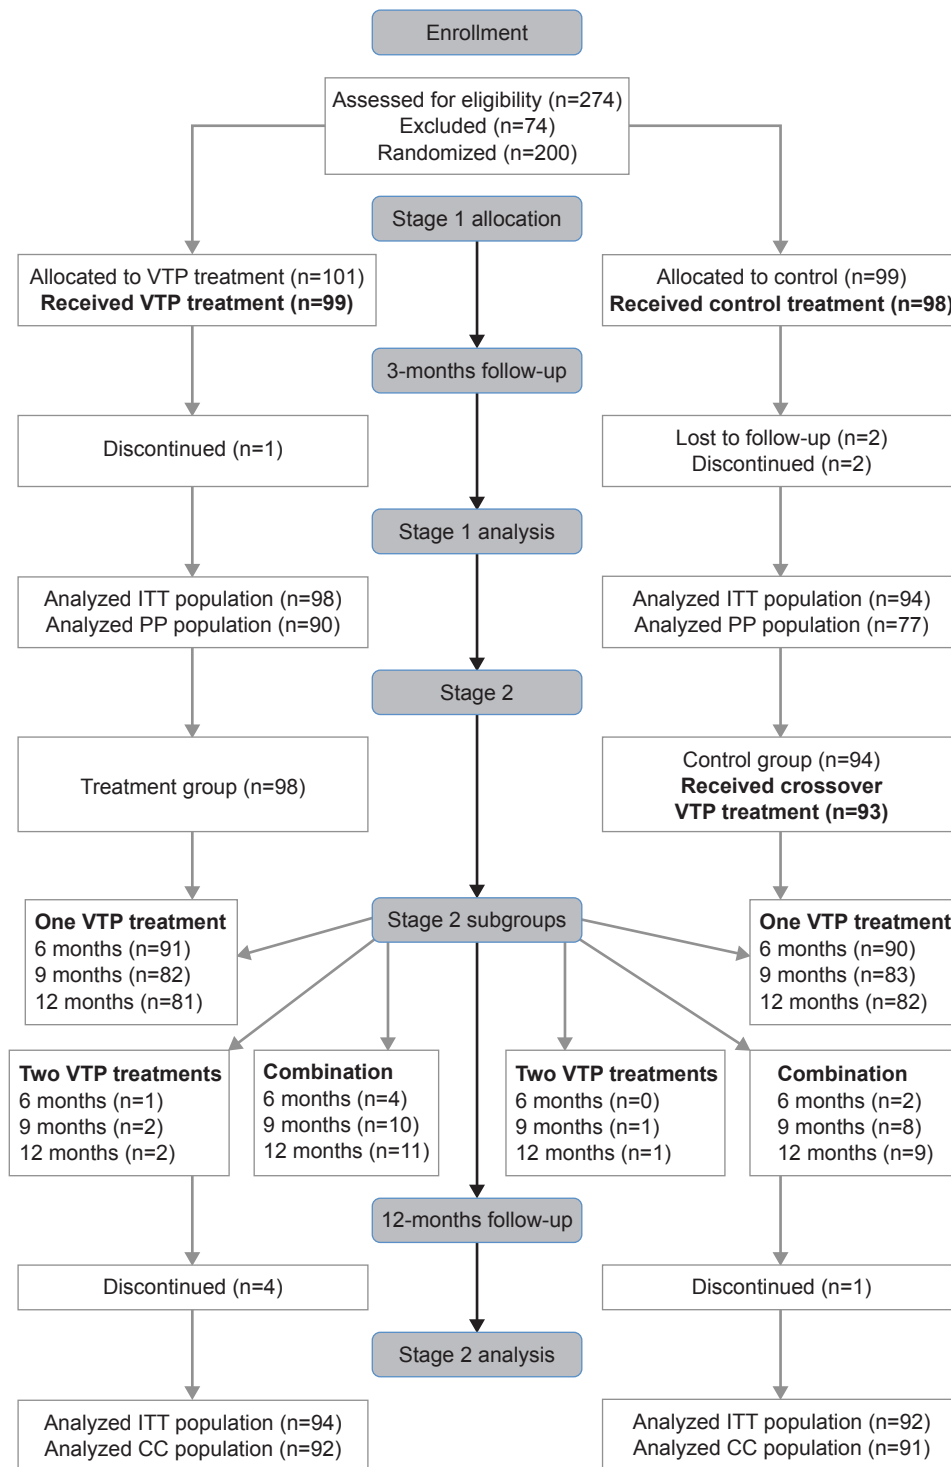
Enrollment

Assessed for eligibility (n=274)
Excluded (n=74)
Randomized (n=200)

Stage 1 allocation

Allocated to VTP treatment (n=101)
**Received VTP treatment (n=99)**

Allocated to control (n=99)
**Received control treatment (n=98)**

3-months follow-up

Discontinued (n=1)

Lost to follow-up (n=2)
Discontinued (n=2)

Stage 1 analysis

Analyzed ITT population (n=98)
Analyzed PP population (n=90)

Analyzed ITT population (n=94)
Analyzed PP population (n=77)

Stage 2

Treatment group (n=98)

Control group (n=94)
**Received crossover VTP treatment (n=93)**

Stage 2 subgroups

**One VTP treatment**
6 months (n=91)
9 months (n=82)
12 months (n=81)

**One VTP treatment**
6 months (n=90)
9 months (n=83)
12 months (n=82)

**Two VTP treatments**
6 months (n=1)
9 months (n=2)
12 months (n=2)

**Combination**
6 months (n=4)
9 months (n=10)
12 months (n=11)

**Two VTP treatments**
6 months (n=0)
9 months (n=1)
12 months (n=1)

**Combination**
6 months (n=2)
9 months (n=8)
12 months (n=9)

12-months follow-up

Discontinued (n=4)

Discontinued (n=1)

Stage 2 analysis

Analyzed ITT population (n=94)
Analyzed CC population (n=92)

Analyzed ITT population (n=92)
Analyzed CC population (n=91)